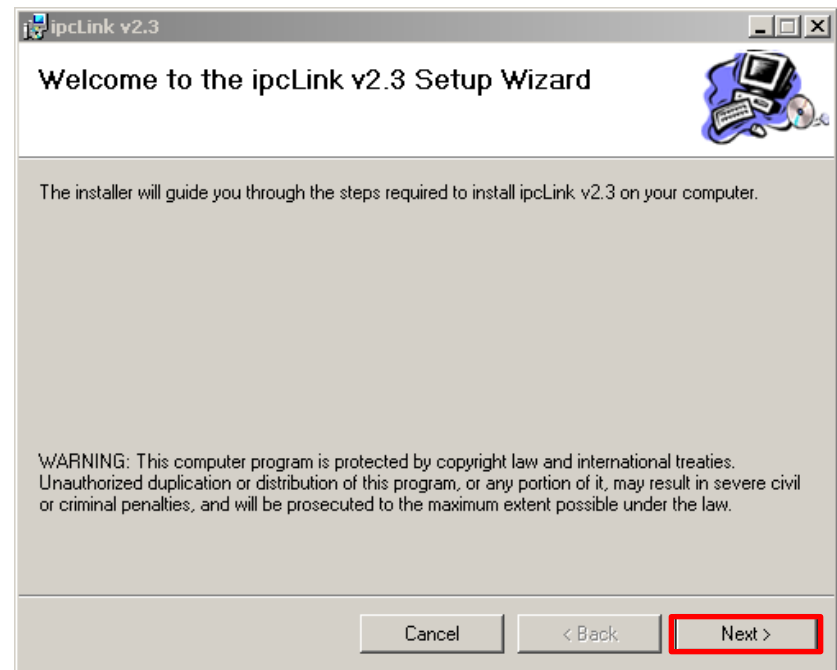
ipcLink v2.3

Welcome to the ipcLink v2.3 Setup Wizard

The installer will guide you through the steps required to install ipcLink v2.3 on your computer.

WARNING: This computer program is protected by copyright law and international treaties. Unauthorized duplication or distribution of this program, or any portion of it, may result in severe civil or criminal penalties, and will be prosecuted to the maximum extent possible under the law.

Cancel
< Back
Next >